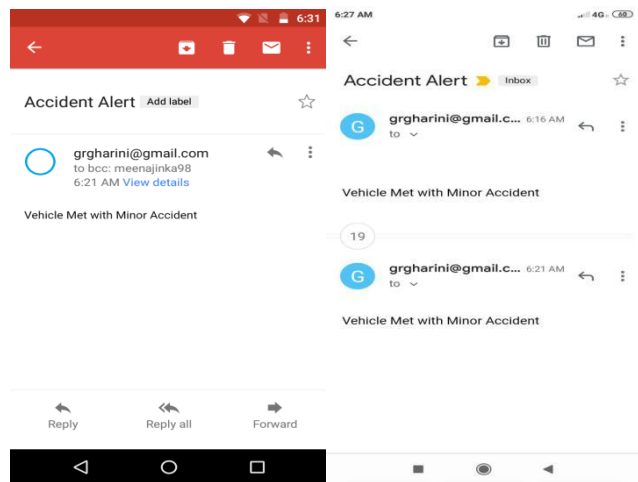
6:31

Accident Alert Add label

grgharini@gmail.com
to bcc: meenajinka98
6:21 AM View details

Vehicle Met with Minor Accident

Reply Reply all Forward

6:27 AM 4G 60

Accident Alert Inbox

G grgharini@gmail.c... 6:16 AM
to

Vehicle Met with Minor Accident

19

G grgharini@gmail.c... 6:21 AM
to

Vehicle Met with Minor Accident